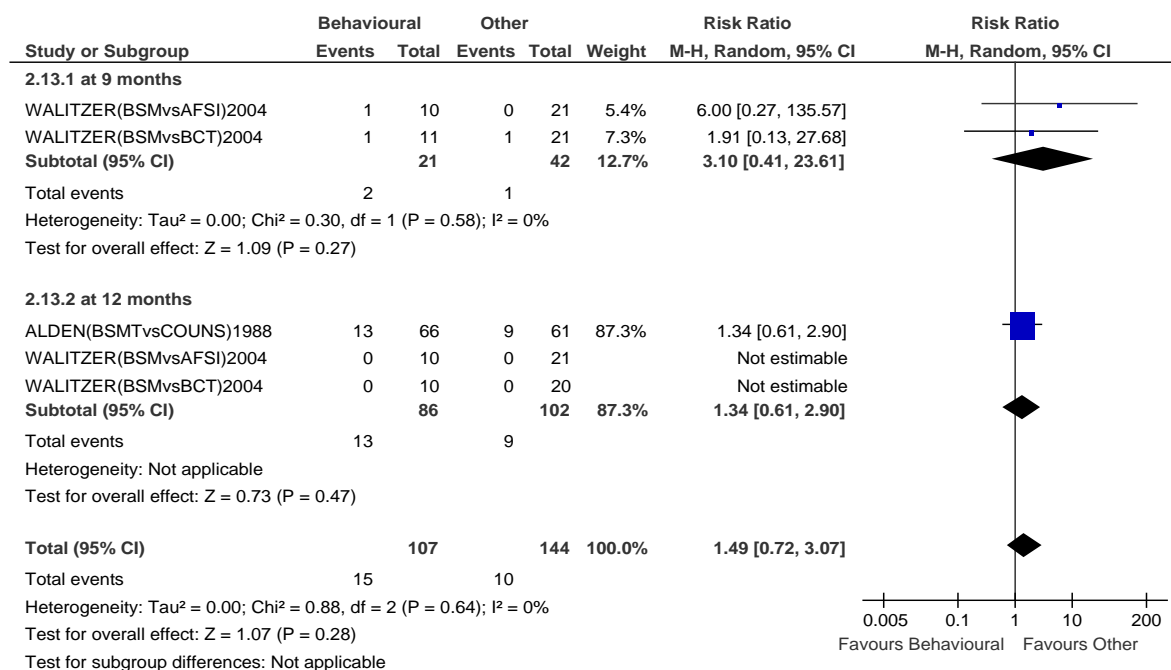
| Study or Subgroup | Behavioural Events | Behavioural Total | Other Events | Other Total | Weight | Risk Ratio M-H, Random, 95% CI |
|---|---|---|---|---|---|---|
| **2.13.1 at 9 months** | | | | | | |
| WALITZER(BSMvsAFSI)2004 | 1 | 10 | 0 | 21 | 5.4% | 6.00 [0.27, 135.57] |
| WALITZER(BSMvsBCT)2004 | 1 | 11 | 1 | 21 | 7.3% | 1.91 [0.13, 27.68] |
| **Subtotal (95% CI)** | | **21** | | **42** | **12.7%** | **3.10 [0.41, 23.61]** |
| Total events | 2 | | 1 | | | |
| Heterogeneity: Tau² = 0.00; Chi² = 0.30, df = 1 (P = 0.58); I² = 0% | | | | | | |
| Test for overall effect: Z = 1.09 (P = 0.27) | | | | | | |
| **2.13.2 at 12 months** | | | | | | |
| ALDEN(BSMTvsCOUNS)1988 | 13 | 66 | 9 | 61 | 87.3% | 1.34 [0.61, 2.90] |
| WALITZER(BSMvsAFSI)2004 | 0 | 10 | 0 | 21 | | Not estimable |
| WALITZER(BSMvsBCT)2004 | 0 | 10 | 0 | 20 | | Not estimable |
| **Subtotal (95% CI)** | | **86** | | **102** | **87.3%** | **1.34 [0.61, 2.90]** |
| Total events | 13 | | 9 | | | |
| Heterogeneity: Not applicable | | | | | | |
| Test for overall effect: Z = 0.73 (P = 0.47) | | | | | | |
| **Total (95% CI)** | | **107** | | **144** | **100.0%** | **1.49 [0.72, 3.07]** |
| Total events | 15 | | 10 | | | |
| Heterogeneity: Tau² = 0.00; Chi² = 0.88, df = 2 (P = 0.64); I² = 0% | | | | | | |
| Test for overall effect: Z = 1.07 (P = 0.28) | | | | | | |
| Test for subgroup differences: Not applicable | | | | | | |

Risk Ratio
M-H, Random, 95% CI

0.005 0.1 1 10 200
Favours Behavioural Favours Other